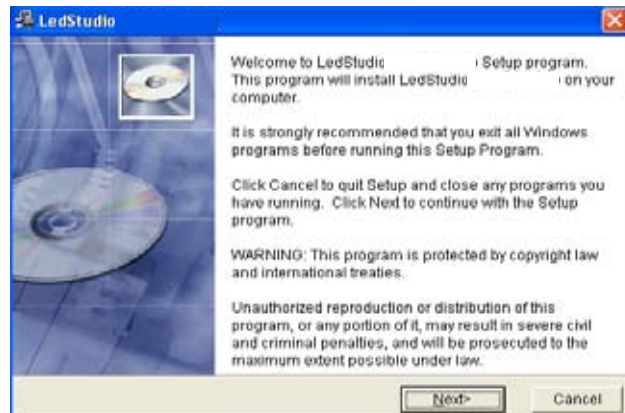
LedStudio

Welcome to LedStudic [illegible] Setup program. This program will install LedStudic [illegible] on your computer.

It is strongly recommended that you exit all Windows programs before running this Setup Program.

Click Cancel to quit Setup and close any programs you have running. Click Next to continue with the Setup program.

WARNING: This program is protected by copyright law and international treaties.

Unauthorized reproduction or distribution of this program, or any portion of it, may result in severe civil and criminal penalties, and will be prosecuted to the maximum extent possible under law.

Next>

Cancel